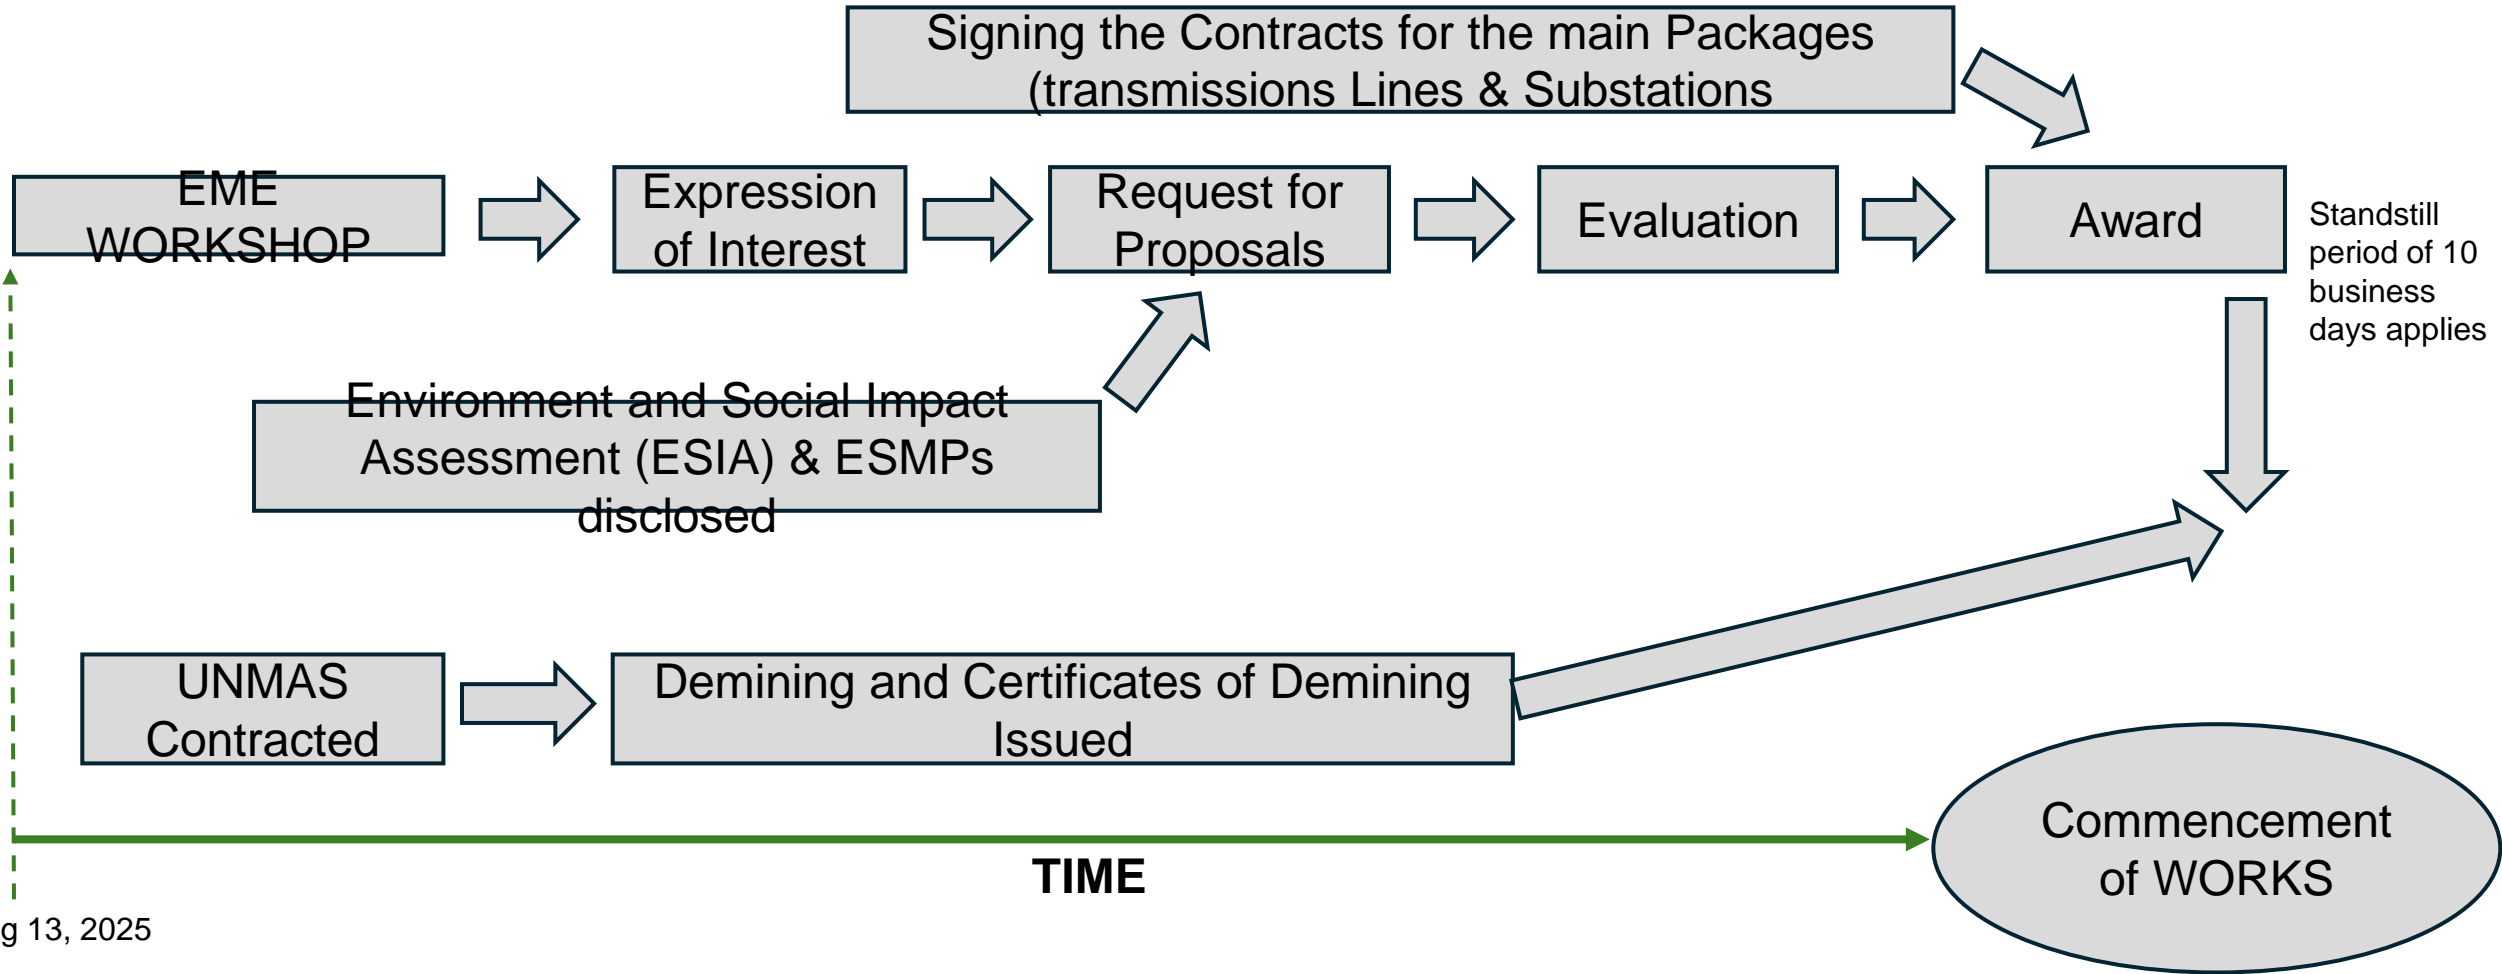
Signing the Contracts for the main Packages (transmissions Lines & Substations

EME WORKSHOP

Expression of Interest

Request for Proposals

Evaluation

Award

Standstill period of 10 business days applies

Environment and Social Impact Assessment (ESIA) & ESMPs disclosed

UNMAS Contracted

Demining and Certificates of Demining Issued

Commencement of WORKS

TIME

g 13, 2025